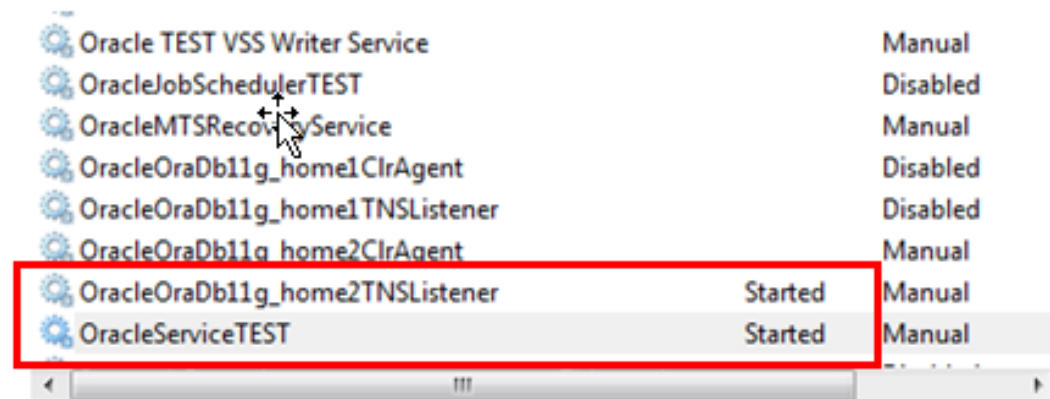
| | | |
|---|---|---|
| Oracle TEST VSS Writer Service | | Manual |
| OracleJobSchedulerTEST | | Disabled |
| OracleMTSRecov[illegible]Service | | Manual |
| OracleOraDb11g_home1ClrAgent | | Disabled |
| OracleOraDb11g_home1TNSListener | | Disabled |
| OracleOraDb11g_home2ClrAgent | | Manual |
| OracleOraDb11g_home2TNSListener | Started | Manual |
| OracleServiceTEST | Started | Manual |